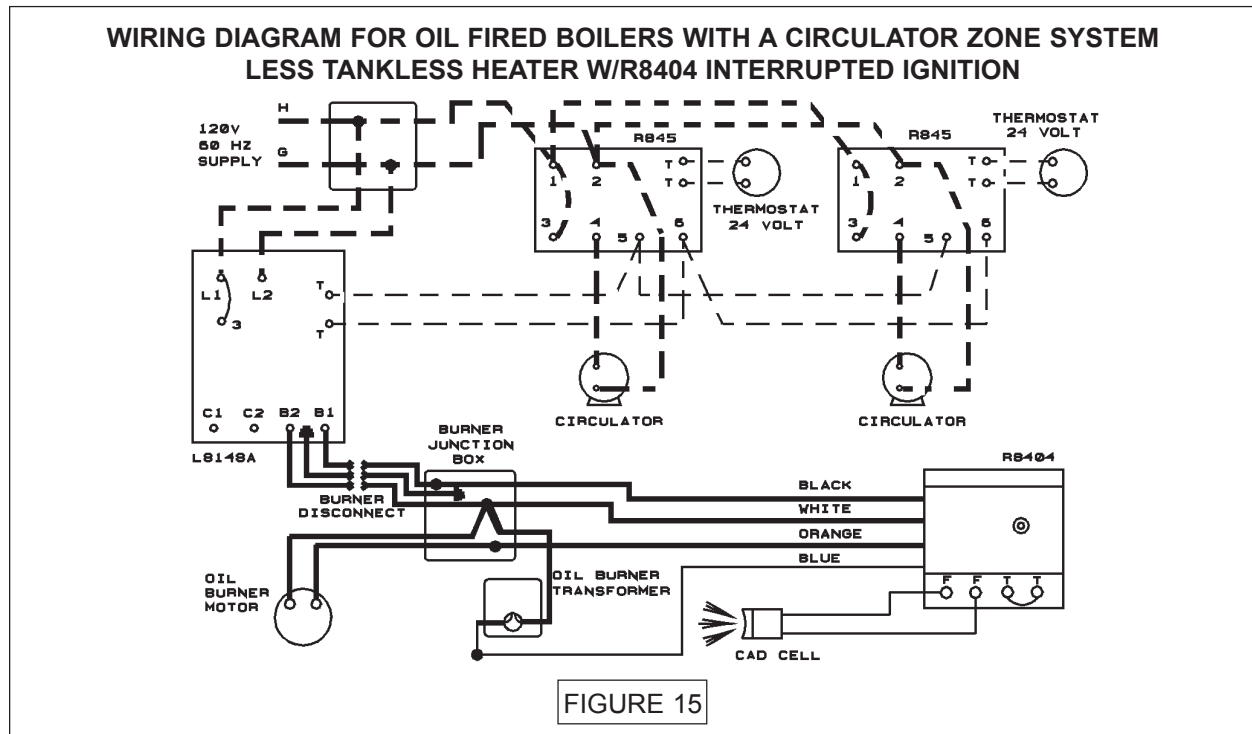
WIRING DIAGRAM FOR OIL FIRED BOILERS WITH A CIRCULATOR ZONE SYSTEM LESS TANKLESS HEATER W/R8404 INTERRUPTED IGNITION

120V 60 HZ SUPPLY

H

G

R845

1 2 T T

3 4 5 6

THERMOSTAT 24 VOLT

R845

1 2 T T

3 4 5 6

THERMOSTAT 24 VOLT

L1 L2 T

3 T

C1 C2 B2 B1

L8148A

CIRCULATOR

CIRCULATOR

BURNER JUNCTION BOX

BURNER DISCONNECT

R8404

BLACK

WHITE

ORANGE

BLUE

F F T T

OIL BURNER MOTOR

OIL BURNER TRANSFORMER

CAD CELL

FIGURE 15